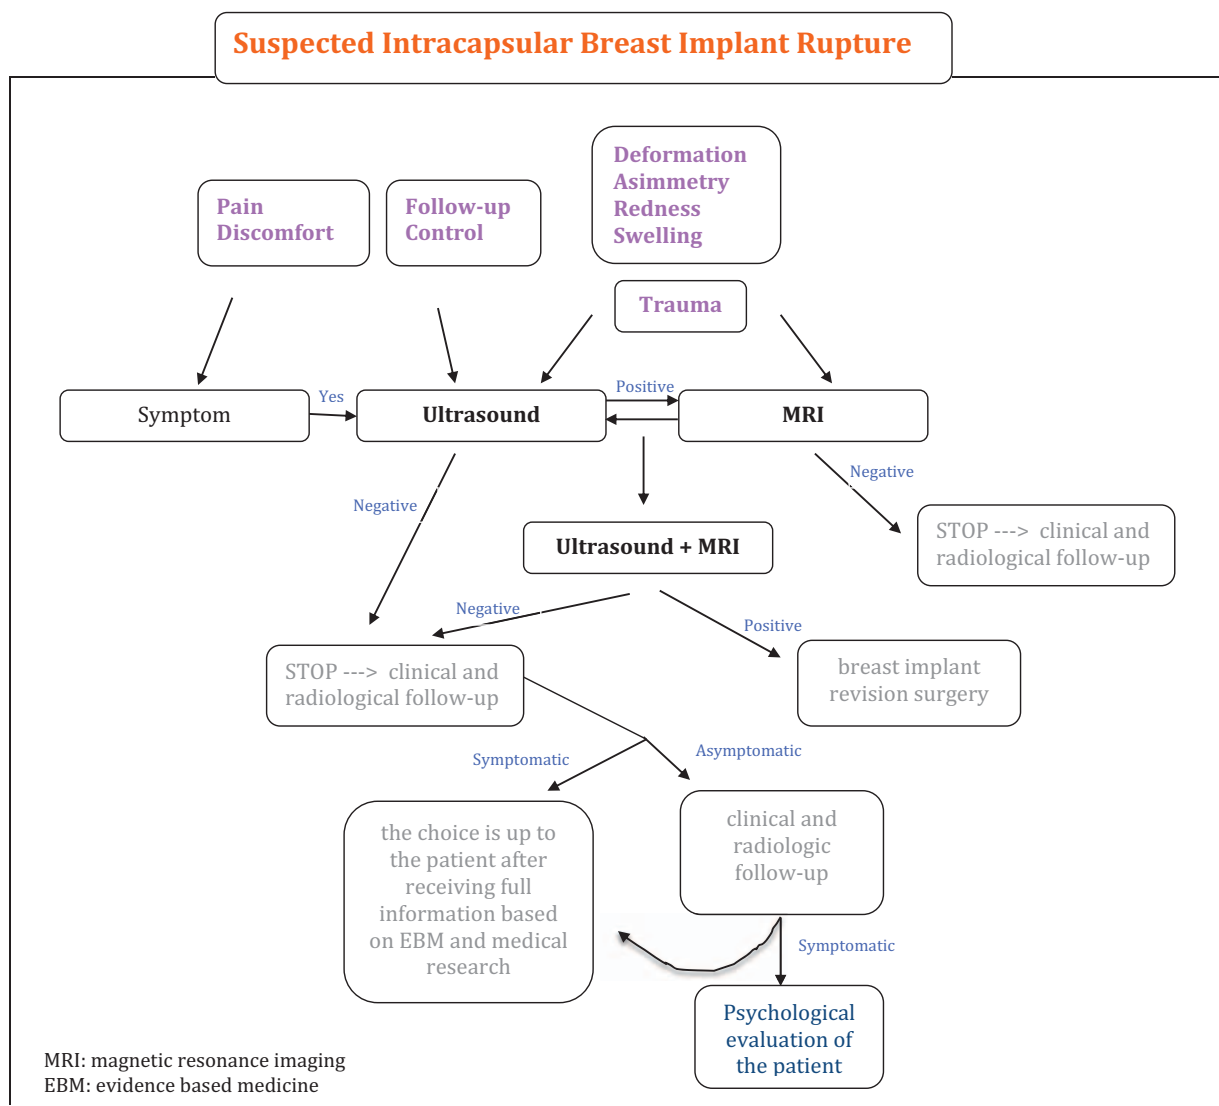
Suspected Intracapsular Breast Implant Rupture

Pain
Discomfort

Follow-up
Control

Deformation
Asimmetry
Redness
Swelling

Trauma

Symptom

Yes

Ultrasound

Positive

MRI

Negative

Negative

Ultrasound + MRI

STOP ---> clinical and radiological follow-up

Negative

Positive

STOP ---> clinical and radiological follow-up

breast implant revision surgery

Symptomatic

Asymptomatic

the choice is up to the patient after receiving full information based on EBM and medical research

clinical and radiologic follow-up

Symptomatic

Psychological evaluation of the patient

MRI: magnetic resonance imaging
EBM: evidence based medicine